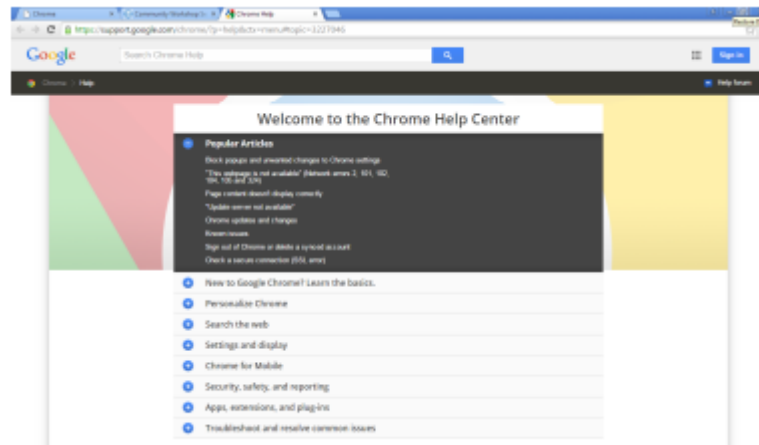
Chrome | Community Workshop | Chrome Help

https://support.google.com/chrome/?p=help&ctx=menu#topic=3227046

Google

Search Chrome Help

Sign in

Chrome > Help

Help forum

Welcome to the Chrome Help Center

Popular Articles

Block popups and unwanted changes to Chrome settings

"This webpage is not available" (Network errors 2, 101, 102, 104, 105 and 324)

Page content doesn't display correctly

"Update server not available"

Chrome updates and changes

Known issues

Sign out of Chrome or delete a synced account

Check a secure connection (SSL error)

New to Google Chrome? Learn the basics.

Personalize Chrome

Search the web

Settings and display

Chrome for Mobile

Security, safety, and reporting

Apps, extensions, and plug-ins

Troubleshoot and resolve common issues